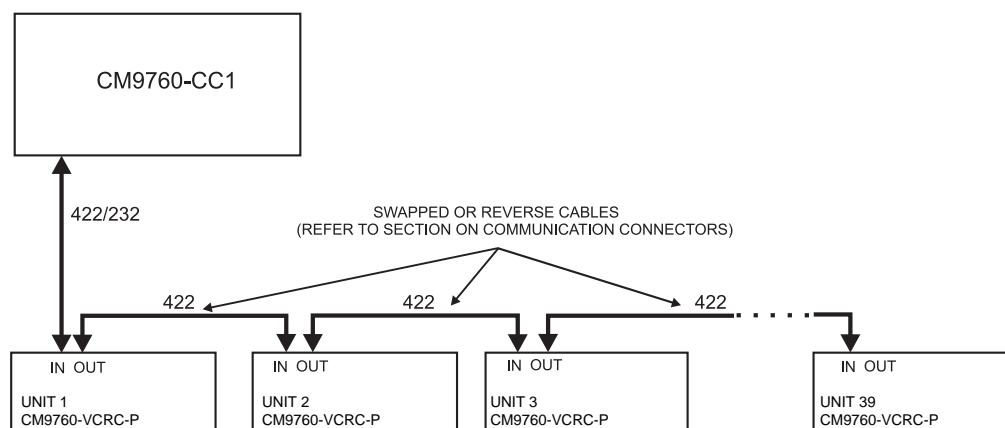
CM9760-CC1

422/232

SWAPPED OR REVERSE CABLES
(REFER TO SECTION ON COMMUNICATION CONNECTORS)

422

422

422

IN OUT

UNIT 1
CM9760-VCRC-P

IN OUT

UNIT 2
CM9760-VCRC-P

IN OUT

UNIT 3
CM9760-VCRC-P

IN OUT

UNIT 39
CM9760-VCRC-P